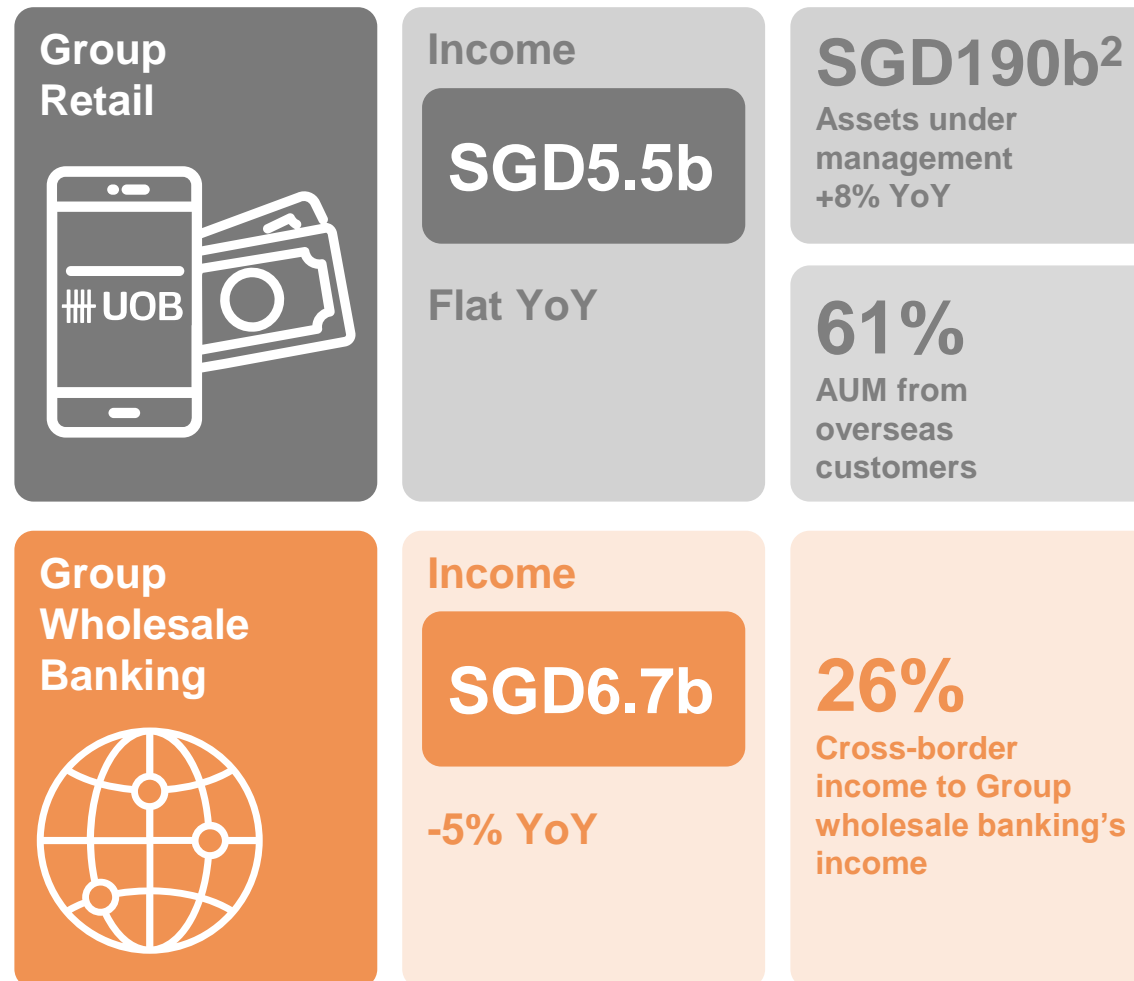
Group Retail

UOB

Income

SGD5.5b

Flat YoY

SGD190b$^2$

Assets under management +8% YoY

61%

AUM from overseas customers

Group Wholesale Banking

Income

SGD6.7b

-5% YoY

26%

Cross-border income to Group wholesale banking's income